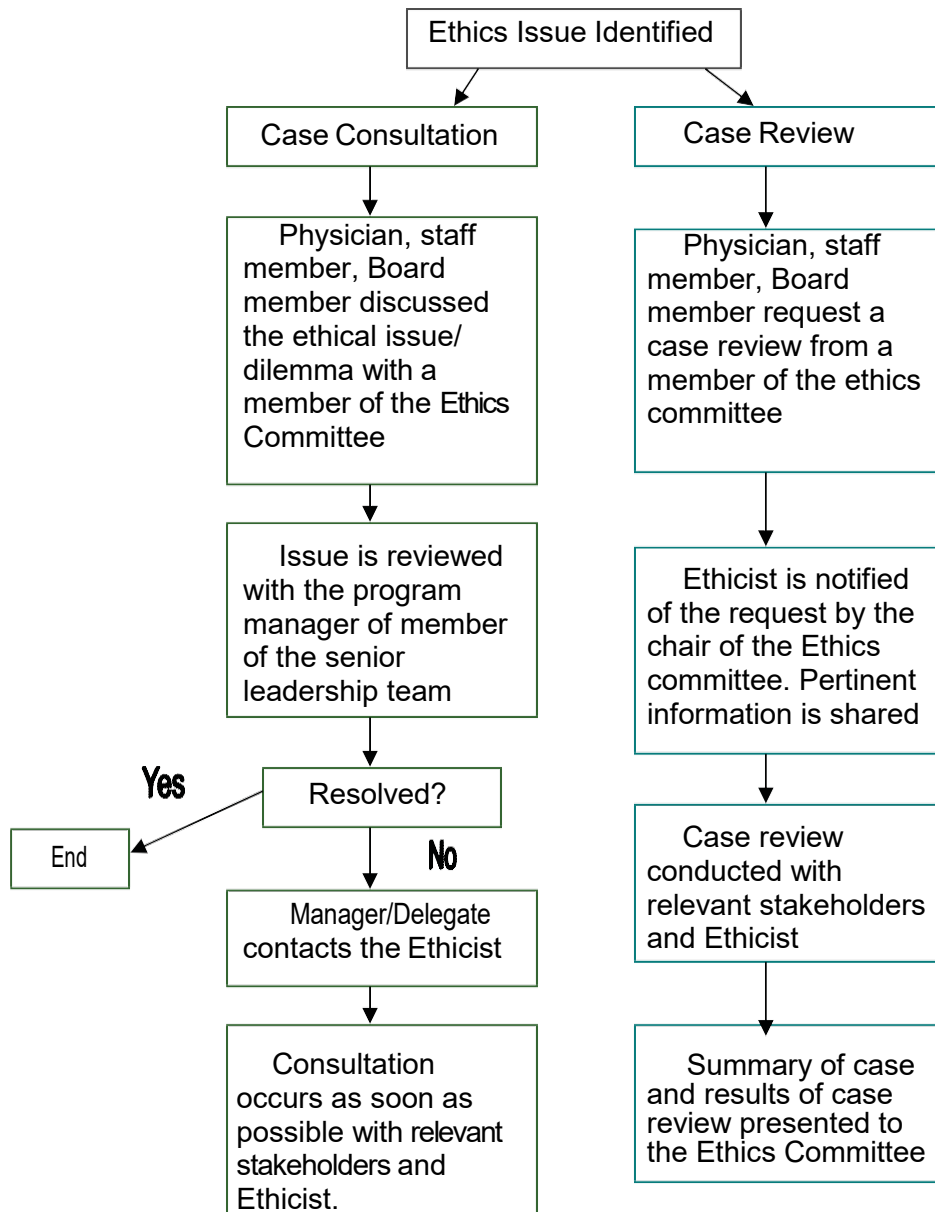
Ethics Issue Identified

Case Consultation

Physician, staff member, Board member discussed the ethical issue/ dilemma with a member of the Ethics Committee

Issue is reviewed with the program manager of member of the senior leadership team

Resolved?

Yes

End

No

Manager/Delegate contacts the Ethicist

Consultation occurs as soon as possible with relevant stakeholders and Ethicist.

Case Review

Physician, staff member, Board member request a case review from a member of the ethics committee

Ethicist is notified of the request by the chair of the Ethics committee. Pertinent information is shared

Case review conducted with relevant stakeholders and Ethicist

Summary of case and results of case review presented to the Ethics Committee